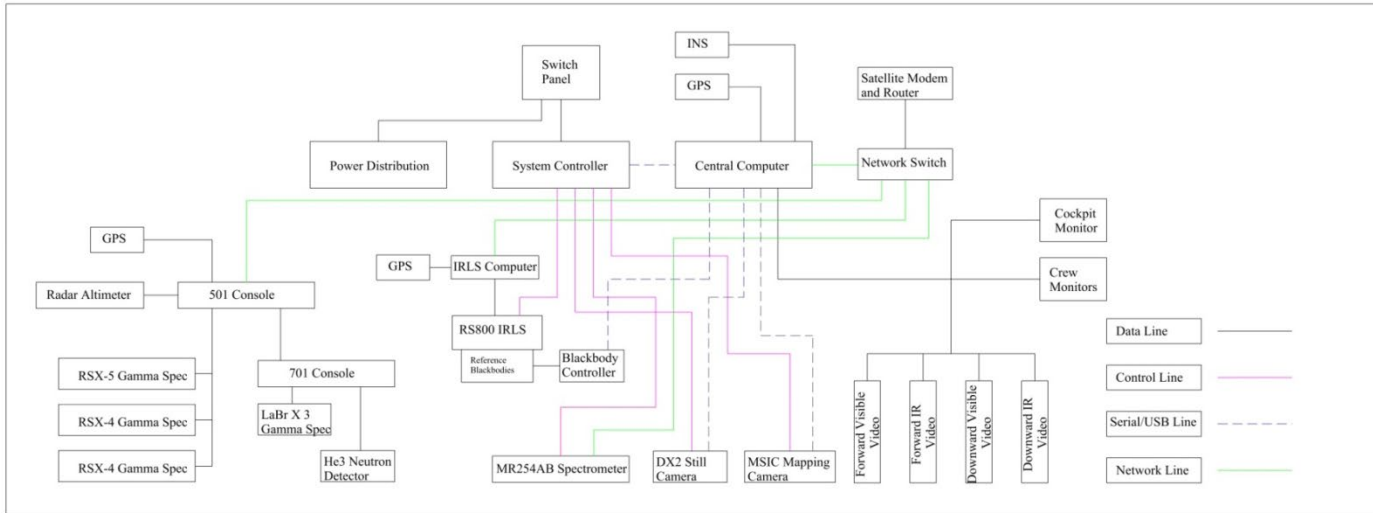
INS

Switch Panel

GPS

Satellite Modem and Router

Power Distribution

System Controller

Central Computer

Network Switch

GPS

Cockpit Monitor

GPS

IRLS Computer

Crew Monitors

Radar Altimeter

501 Console

RS800 IRLS

Data Line

Reference Blackbodies

Blackbody Controller

RSX-5 Gamma Spec

701 Console

Control Line

RSX-4 Gamma Spec

LaBr X 3 Gamma Spec

Serial/USB Line

RSX-4 Gamma Spec

He3 Neutron Detector

MR254AB Spectrometer

DX2 Still Camera

MSIC Mapping Camera

Forward Visible Video

Forward IR Video

Downward Visible Video

Downward IR Video

Network Line